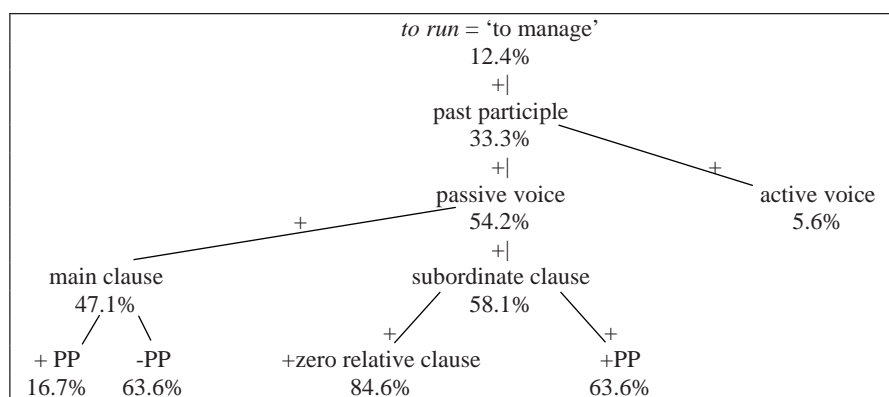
to run = 'to manage'
12.4%
+|
past participle
33.3%
+|
passive voice
54.2%
+|
subordinate clause
58.1%

+
active voice
5.6%

+
main clause
47.1%

+ PP
16.7%

-PP
63.6%

+
+zero relative clause
84.6%

+
+PP
63.6%